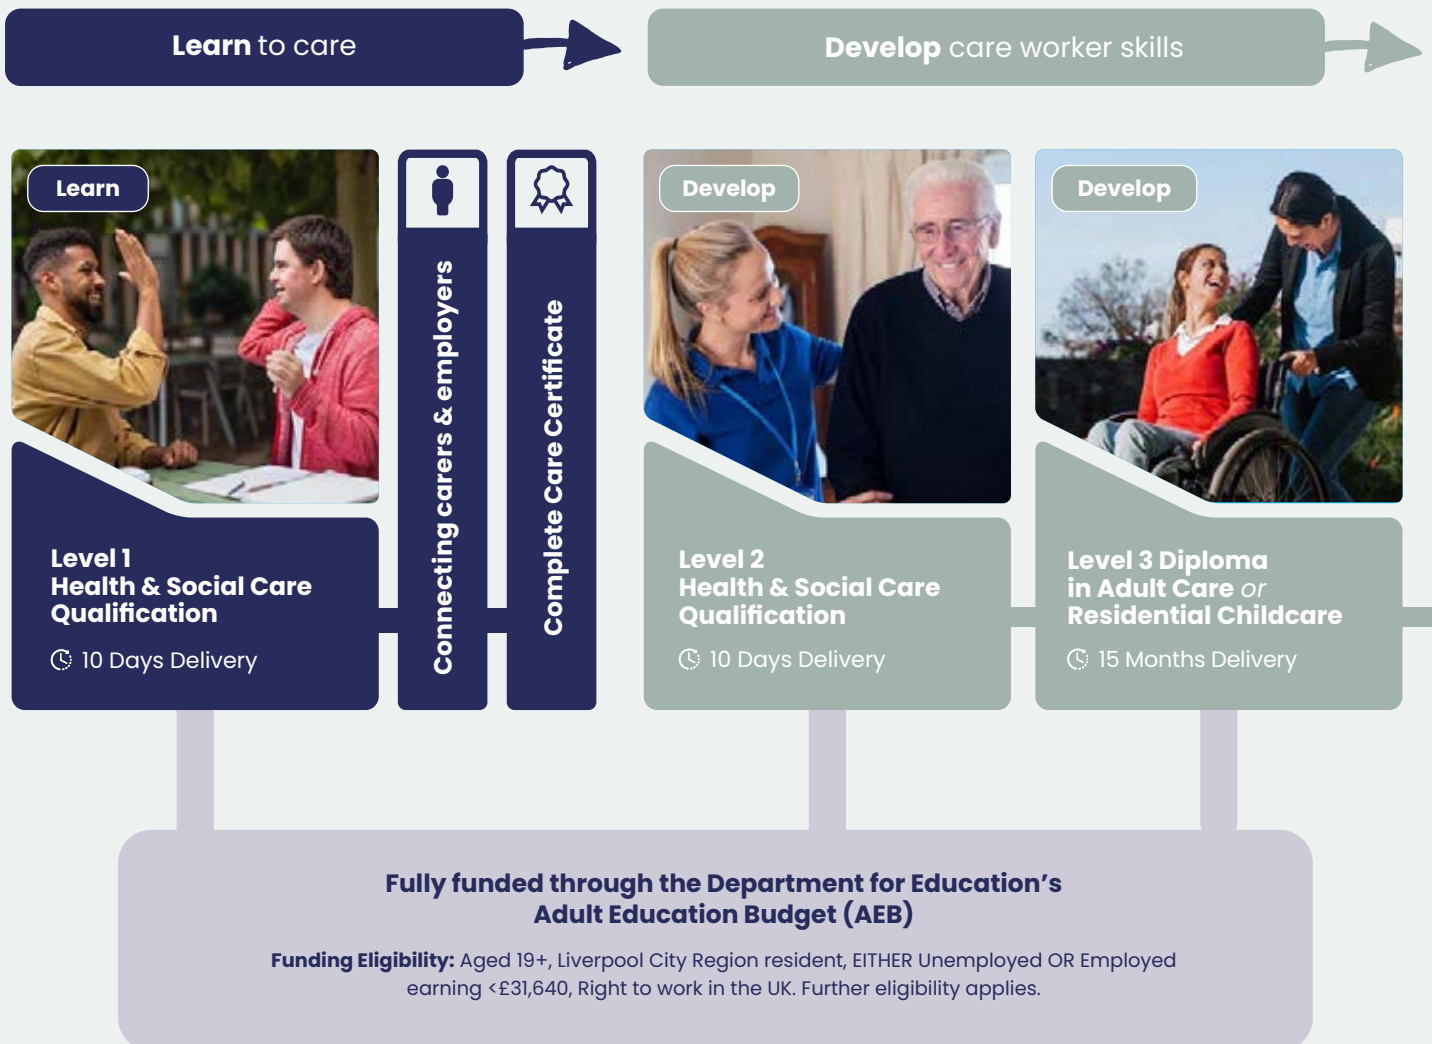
**Learn** to care

**Develop** care worker skills

Learn

Level 1
Health & Social Care
Qualification

10 Days Delivery

Connecting carers & employers

Complete Care Certificate

Develop

Level 2
Health & Social Care
Qualification

10 Days Delivery

Develop

Level 3 Diploma
in Adult Care *or*
Residential Childcare

15 Months Delivery

Fully funded through the Department for Education's
Adult Education Budget (AEB)

**Funding Eligibility:** Aged 19+, Liverpool City Region resident, EITHER Unemployed OR Employed earning <£31,640, Right to work in the UK. Further eligibility applies.